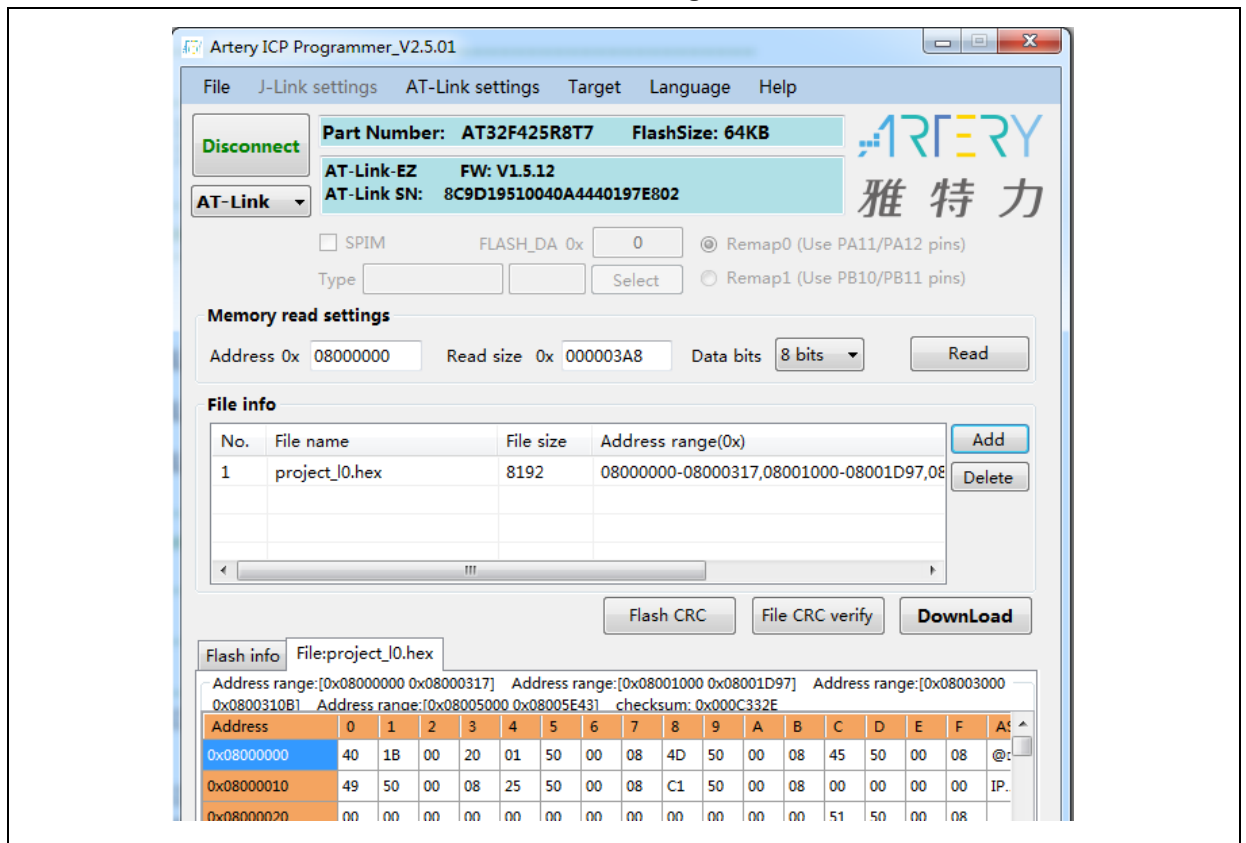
Artery ICP Programmer_V2.5.01

File J-Link settings AT-Link settings Target Language Help

Disconnect

AT-Link

Part Number: AT32F425R8T7 FlashSize: 64KB

AT-Link-EZ FW: V1.5.12
AT-Link SN: 8C9D19510040A4440197E802

ARTERY
雅 特 力

SPIM FLASH_DA 0x 0 Remap0 (Use PA11/PA12 pins)

Type Select Remap1 (Use PB10/PB11 pins)

Memory read settings

Address 0x 08000000 Read size 0x 000003A8 Data bits 8 bits Read

File info

| No. | File name | File size | Address range(0x) |
|---|---|---|---|
| 1 | project_l0.hex | 8192 | 08000000-08000317,08001000-08001D97,08 |

Add
Delete

Flash CRC File CRC verify DownLoad

Flash info File:project_l0.hex

Address range:[0x08000000 0x08000317] Address range:[0x08001000 0x08001D97] Address range:[0x08003000 0x0800310B] Address range:[0x08005000 0x08005E43] checksum: 0x000C332E

| Address | 0 | 1 | 2 | 3 | 4 | 5 | 6 | 7 | 8 | 9 | A | B | C | D | E | F | AS |
|---|---|---|---|---|---|---|---|---|---|---|---|---|---|---|---|---|---|
| 0x08000000 | 40 | 1B | 00 | 20 | 01 | 50 | 00 | 08 | 4D | 50 | 00 | 08 | 45 | 50 | 00 | 08 | @ |
| 0x08000010 | 49 | 50 | 00 | 08 | 25 | 50 | 00 | 08 | C1 | 50 | 00 | 08 | 00 | 00 | 00 | 00 | IP. |
| 0x08000020 | 00 | 00 | 00 | 00 | 00 | 00 | 00 | 00 | 00 | 00 | 00 | 00 | 51 | 50 | 00 | 08 | |